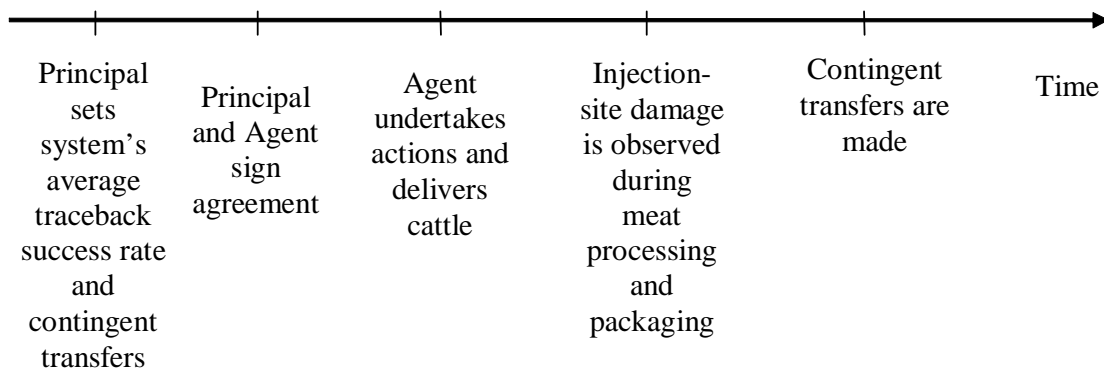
Principal sets system's average traceback success rate and contingent transfers

Principal and Agent sign agreement

Agent undertakes actions and delivers cattle

Injection-site damage is observed during meat processing and packaging

Contingent transfers are made

Time